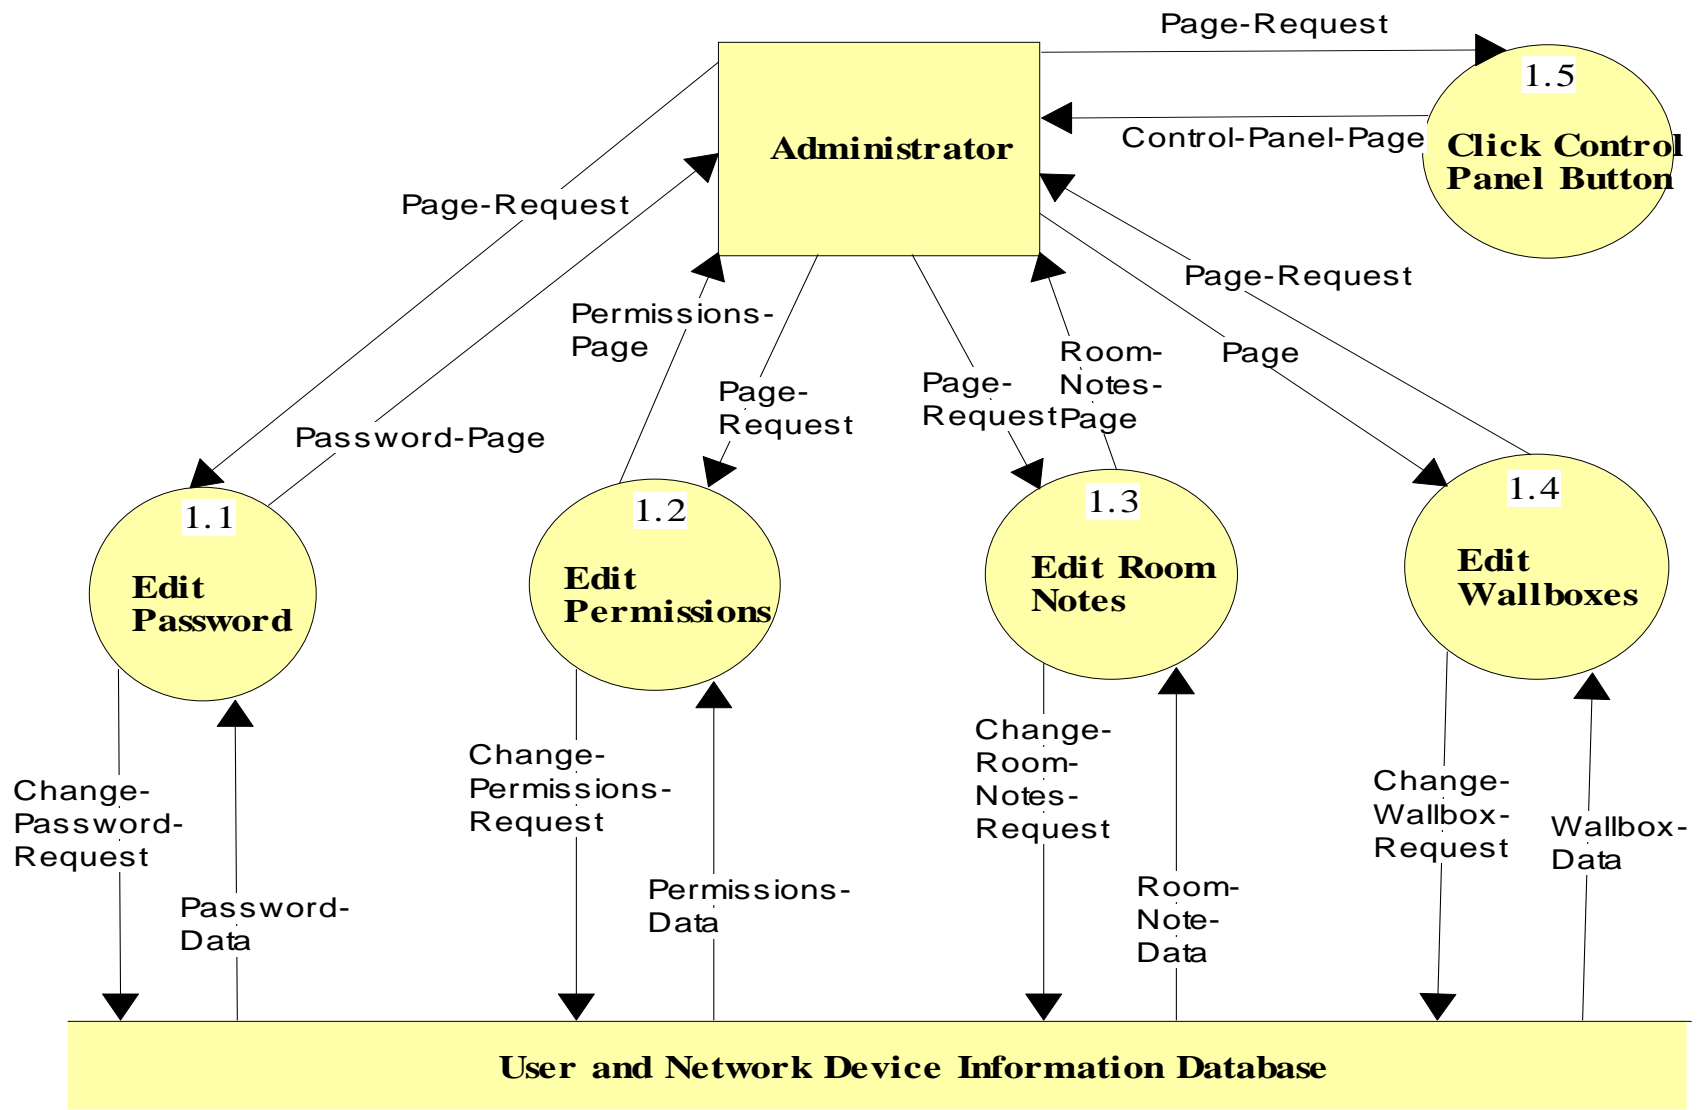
Page-Request

Administrator

1.5

Click Control Panel Button

Control-Panel-Page

Page-Request

Page-Request

Password-Page

Permissions-Page

Page-Request

Page-Request

Room-Notes-Page

Page

1.1

Edit Password

1.2

Edit Permissions

1.3

Edit Room Notes

1.4

Edit Wallboxes

Change-Password-Request

Password-Data

Change-Permissions-Request

Permissions-Data

Change-Room-Notes-Request

Room-Note-Data

Change-Wallbox-Request

Wallbox-Data

User and Network Device Information Database